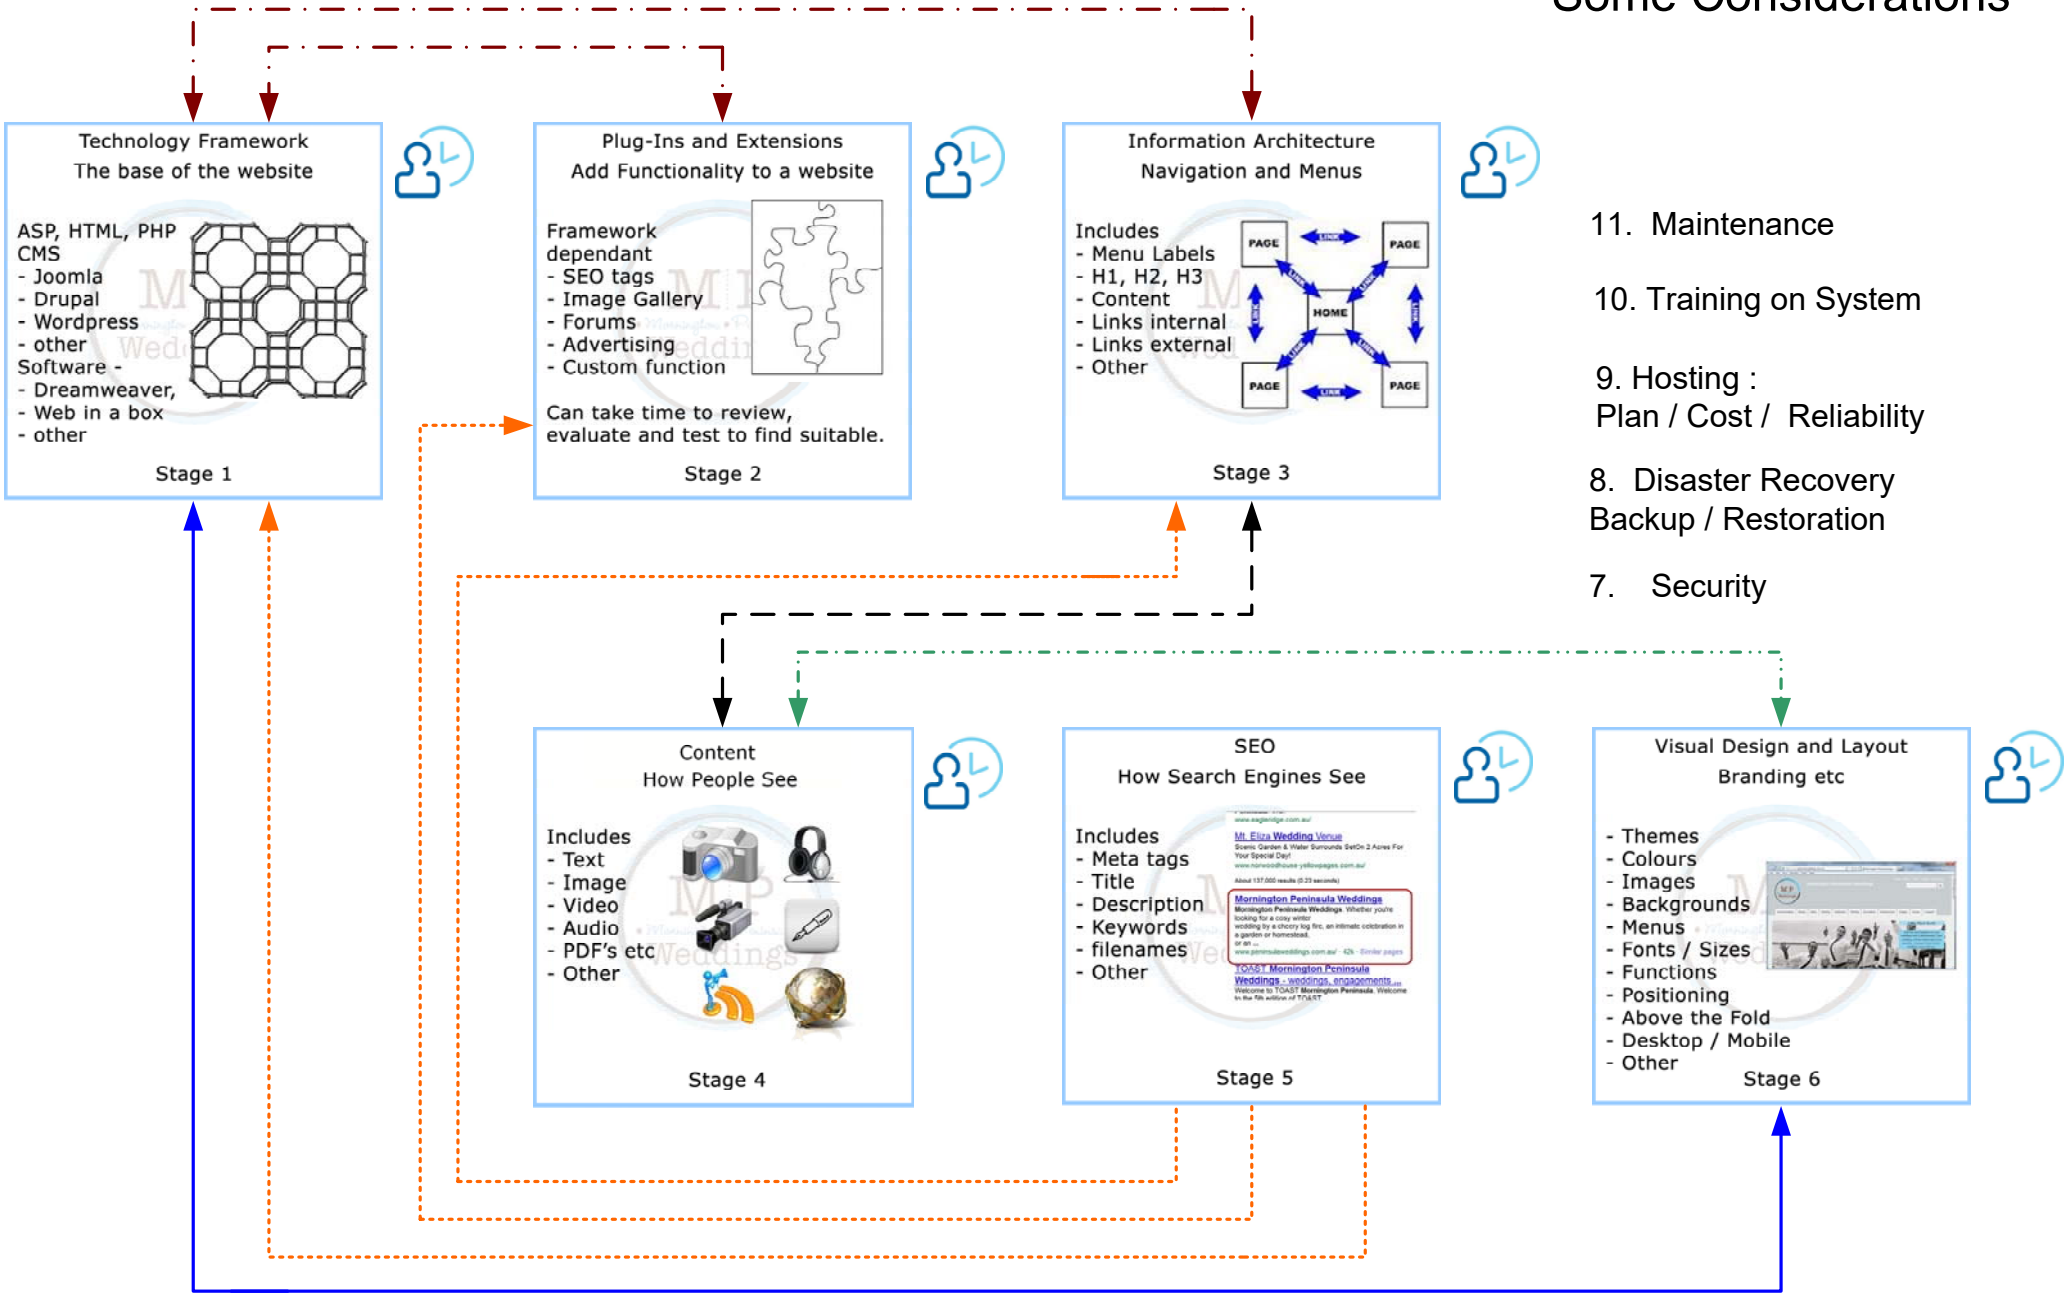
Some Considerations

Technology Framework
The base of the website

ASP, HTML, PHP
CMS
- Joomla
- Drupal
- Wordpress
- other
Software -
- Dreamweaver,
- Web in a box
- other

Stage 1

Plug-Ins and Extensions
Add Functionality to a website

Framework dependant
- SEO tags
- Image Gallery
- Forums
- Advertising
- Custom function

Can take time to review, evaluate and test to find suitable.

Stage 2

Information Architecture
Navigation and Menus

Includes
- Menu Labels
- H1, H2, H3
- Content
- Links internal
- Links external
- Other

PAGE LINK PAGE HOME PAGE LINK PAGE

Stage 3

11. Maintenance

10. Training on System

9. Hosting :
Plan / Cost / Reliability

8. Disaster Recovery
Backup / Restoration

7. Security

Content
How People See

Includes
- Text
- Image
- Video
- Audio
- PDF's etc
- Other

Stage 4

SEO
How Search Engines See

Includes
- Meta tags
- Title
- Description
- Keywords
- filenames
- Other

Mt. Eliza Wedding Venue
Mornington Peninsula Weddings
TOAST Mornington Peninsula Weddings - weddings, engagements

Stage 5

Visual Design and Layout
Branding etc

- Themes
- Colours
- Images
- Backgrounds
- Menus
- Fonts / Sizes
- Functions
- Positioning
- Above the Fold
- Desktop / Mobile
- Other

Stage 6